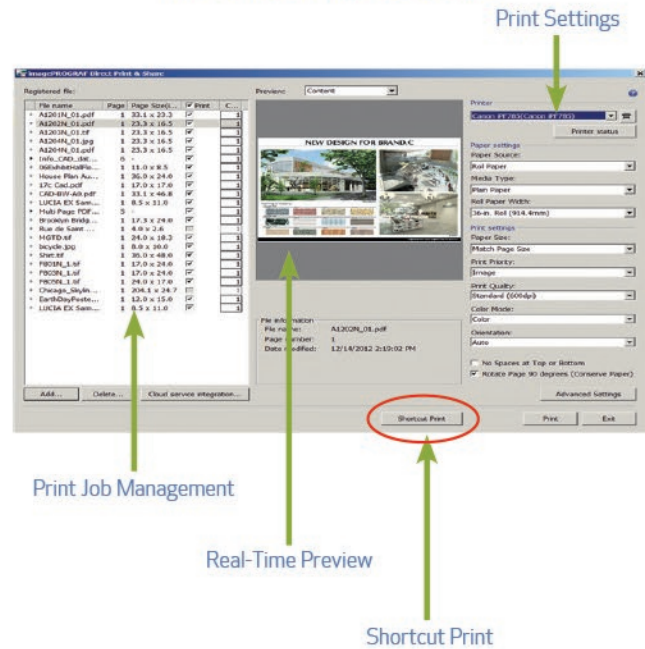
Print Settings

imagePROGRAF Direct Print & Share

Registered file:

| File name | Page | Page Size(i... | Print | C... |
|---|---|---|---|---|
| A1201N_01.pdf | 1 | 33.1 x 23.3 | ☑ | 1 |
| A1202N_01.pdf | 1 | 23.3 x 16.5 | ☑ | 1 |
| A1203N_01.tif | 1 | 23.3 x 16.5 | ☑ | 1 |
| A1204N_01.jpg | 1 | 23.3 x 16.5 | ☑ | 1 |
| A1204N_01.pdf | 1 | 23.3 x 16.5 | ☑ | 1 |
| Info_CAD_dat... | 6 | - | ☑ | 1 |
| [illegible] | 1 | 11.0 x 8.5 | ☑ | 1 |
| House Plan Au... | 1 | 36.0 x 24.0 | ☑ | 1 |
| 17c Cad.pdf | 1 | 17.0 x 17.0 | ☑ | 1 |
| CAD-BW-Alt.pdf | 1 | 33.1 x 46.8 | ☑ | 1 |
| LUCIA EX Sam... | 1 | 8.5 x 11.0 | ☑ | 1 |
| Multi Page PDF... | 5 | - | ☑ | 1 |
| Brooklyn Bridg... | 1 | 17.3 x 24.0 | ☑ | 1 |
| Rue de Saint ... | 1 | 4.0 x 2.6 | ☐ | 1 |
| HGTD.tif | 1 | 24.0 x 18.3 | ☑ | 1 |
| bicycle.jpg | 1 | 8.0 x 10.0 | ☑ | 1 |
| Shirt.tif | 1 | 36.0 x 48.0 | ☑ | 1 |
| F801N_1.tif | 1 | 17.0 x 24.0 | ☑ | 1 |
| F803N_1.tif | 1 | 17.0 x 24.0 | ☑ | 1 |
| F805N_1.tif | 1 | 24.0 x 17.0 | ☑ | 1 |
| Chicago_Skylin... | 1 | 204.1 x 24.7 | ☐ | 1 |
| EarthDayPoste... | 1 | 12.0 x 15.0 | ☑ | 1 |
| LUCIA EX Sam... | 1 | 8.5 x 11.0 | ☑ | 1 |

Add... Delete... Cloud service integration...

Preview: Content

NEW DESIGN FOR BRAND:C

File information
File name: A1202N_01.pdf
Page number: 1
Date modified: 12/14/2012 2:19:02 PM

Printer
Canon iPF785(Canon iPF785)
Printer status

Paper settings
Paper Source:
Roll Paper
Media Type:
Plain Paper
Roll Paper Width:
36-in. Roll (914.4mm)

Print settings
Paper Size:
Match Page Size
Print Priority:
Image
Print Quality:
Standard (600dpi)
Color Mode:
Color
Orientation:
Auto

No Spaces at Top or Bottom
Rotate Page 90 degrees (Conserve Paper)

Advanced Settings

Shortcut Print
Print Exit

Print Job Management

Real-Time Preview

Shortcut Print